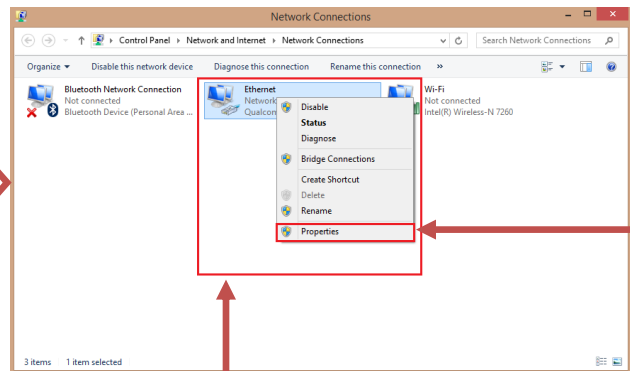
Network Connections

Control Panel ▸ Network and Internet ▸ Network Connections

Search Network Connections

Organize ▾ Disable this network device Diagnose this connection Rename this connection »

Bluetooth Network Connection
Not connected
Bluetooth Device (Personal Area ...

Ethernet
Network
Qualcom

Wi-Fi
Not connected
Intel(R) Wireless-N 7260

Disable
Status
Diagnose
Bridge Connections
Create Shortcut
Delete
Rename
Properties

3 items 1 item selected